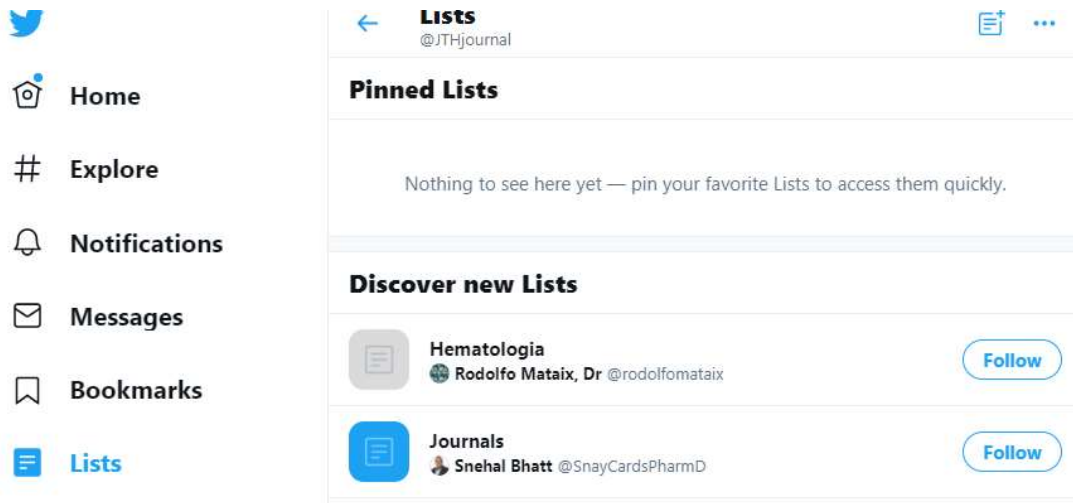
Home

Explore

Notifications

Messages

Bookmarks

Lists

Lists
@JTHjournal

Pinned Lists

Nothing to see here yet — pin your favorite Lists to access them quickly.

Discover new Lists

Hematologia
Rodolfo Mataix, Dr @rodolfomataix
Follow

Journals
Snehal Bhatt @SnayCardsPharmD
Follow